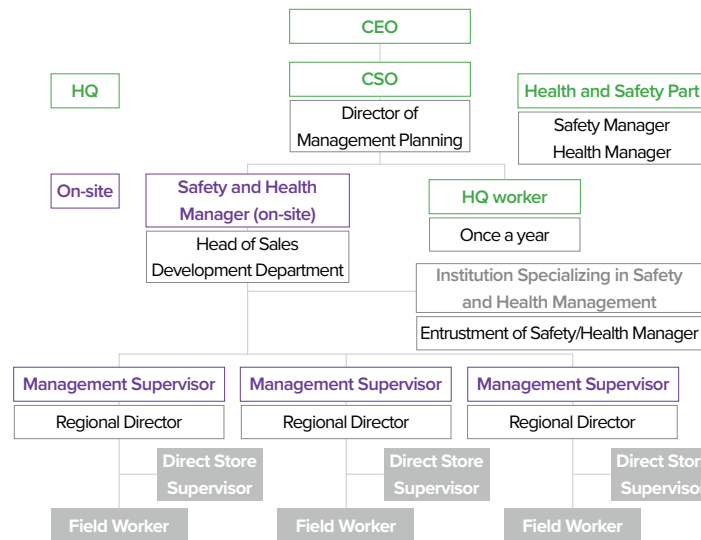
CEO

HQ

CSO

Director of Management Planning

Health and Safety Part

Safety Manager
Health Manager

On-site

Safety and Health Manager (on-site)

Head of Sales Development Department

HQ worker

Once a year

Institution Specializing in Safety and Health Management

Entrustment of Safety/Health Manager

Management Supervisor

Regional Director

Management Supervisor

Regional Director

Management Supervisor

Regional Director

Direct Store Supervisor

Direct Store Supervisor

Direct Stor Superviso

Field Worker

Field Worker

Field Worker